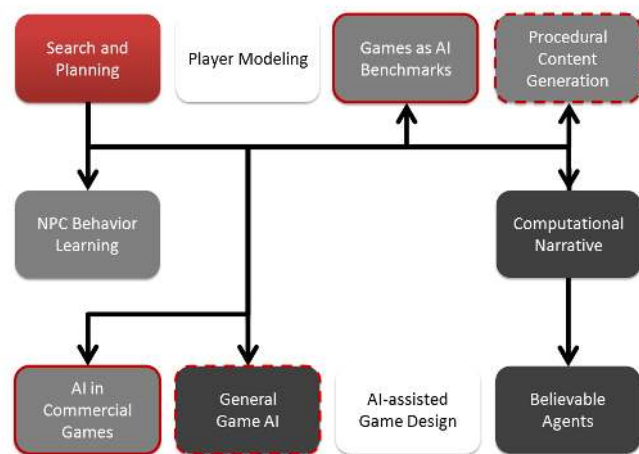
Search and Planning

Player Modeling

Games as AI Benchmarks

Procedural Content Generation

NPC Behavior Learning

Computational Narrative

AI in Commercial Games

General Game AI

AI-assisted Game Design

Believable Agents